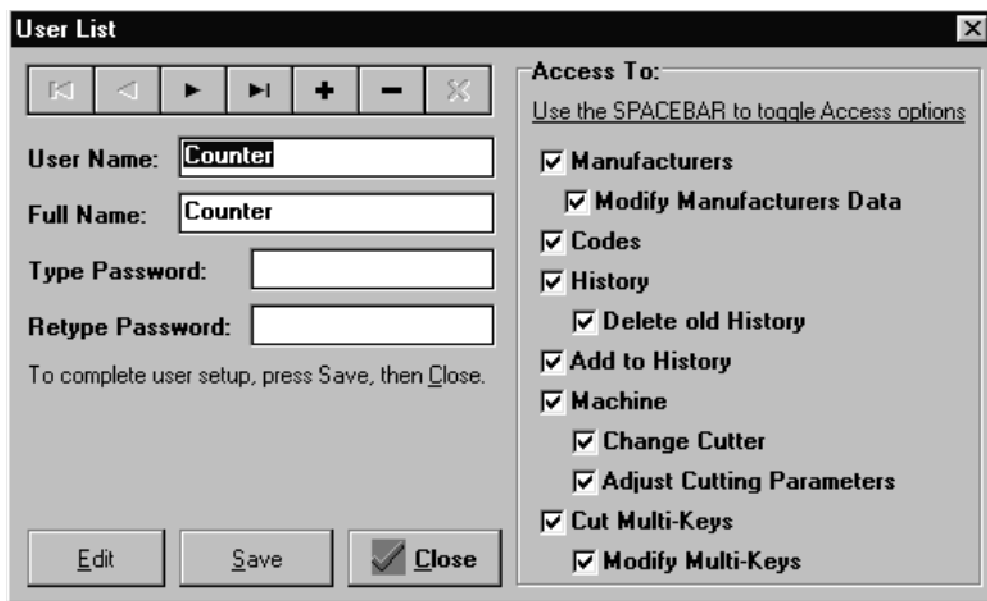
User List

User Name: Counter

Full Name: Counter

Type Password:

Retype Password:

To complete user setup, press Save, then Close.

Edit

Save

Close

Access To:

Use the SPACEBAR to toggle Access options

Manufacturers

Modify Manufacturers Data

Codes

History

Delete old History

Add to History

Machine

Change Cutter

Adjust Cutting Parameters

Cut Multi-Keys

Modify Multi-Keys